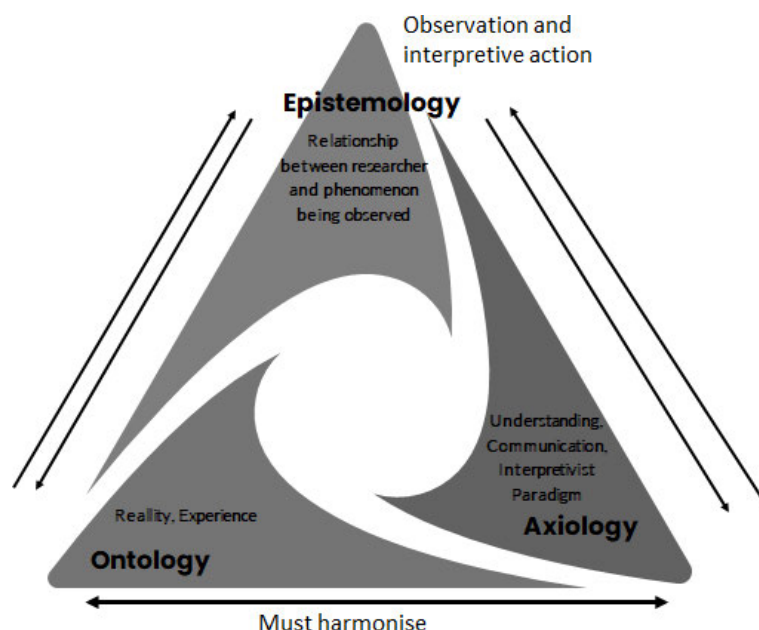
Observation and interpretive action

Epistemology

Relationship between researcher and phenomenon being observed

Understanding, Communication, Interpretivist Paradigm

Axiology

Reality, Experience

Ontology

Must harmonise